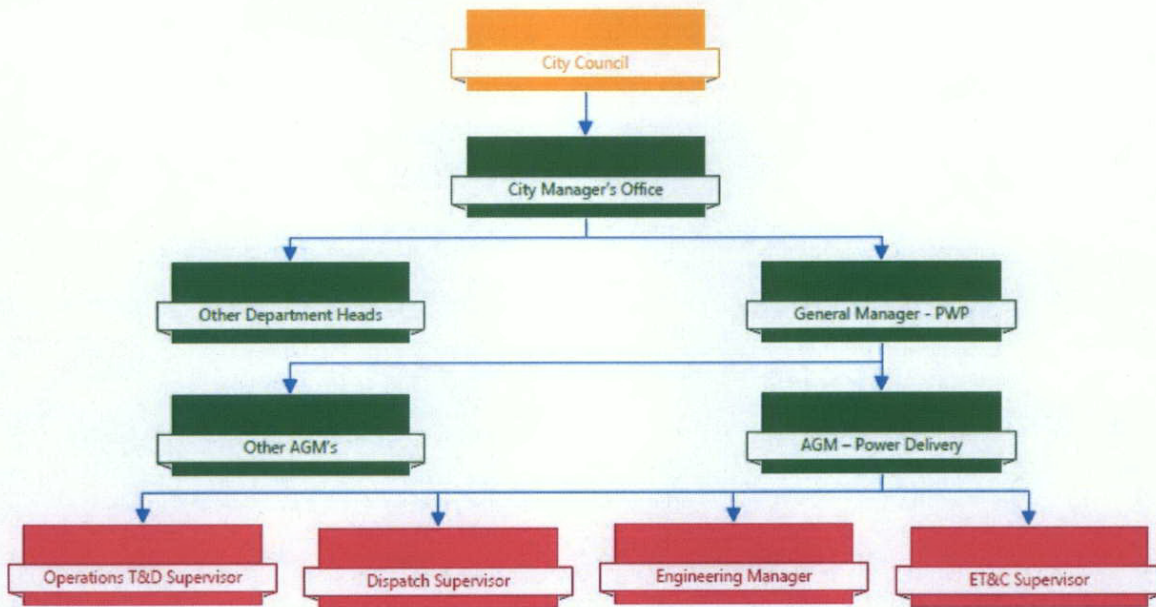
City Council

City Manager's Office

Other Department Heads

General Manager - PWP

Other AGM's

AGM – Power Delivery

Operations T&D Supervisor

Dispatch Supervisor

Engineering Manager

ET&C Supervisor